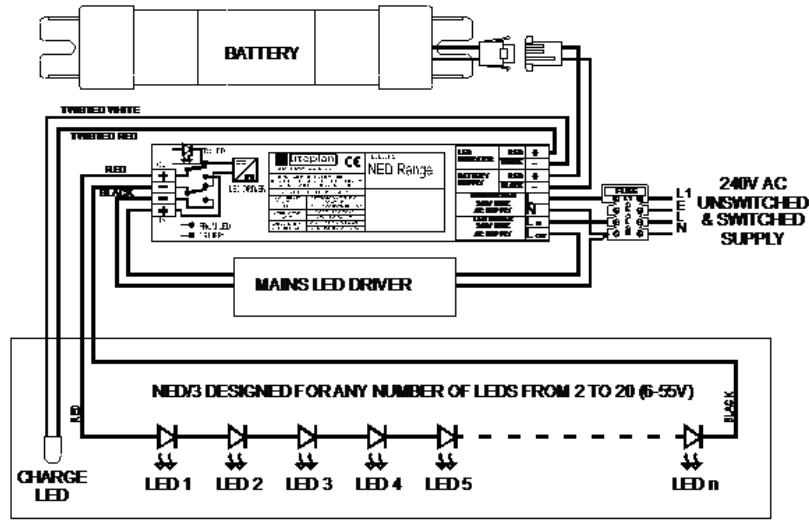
BATTERY

TWISTED WHITE

TWISTED RED

RED

BLACK

+

−

+

LED DRIVER

Liteplan

CE

NED Range

LED INDICATOR

RED

WHITE

+

−

BATTERY SUPPLY

RED

BLACK

+

−

FUSE

L1

E

L

N

240V AC UNSWITCHED & SWITCHED SUPPLY

MAINS LED DRIVER

NED/3 DESIGNED FOR ANY NUMBER OF LEDS FROM 2 TO 20 (6-55V)

RED

BLACK

CHARGE LED

LED 1

LED 2

LED 3

LED 4

LED 5

LED n